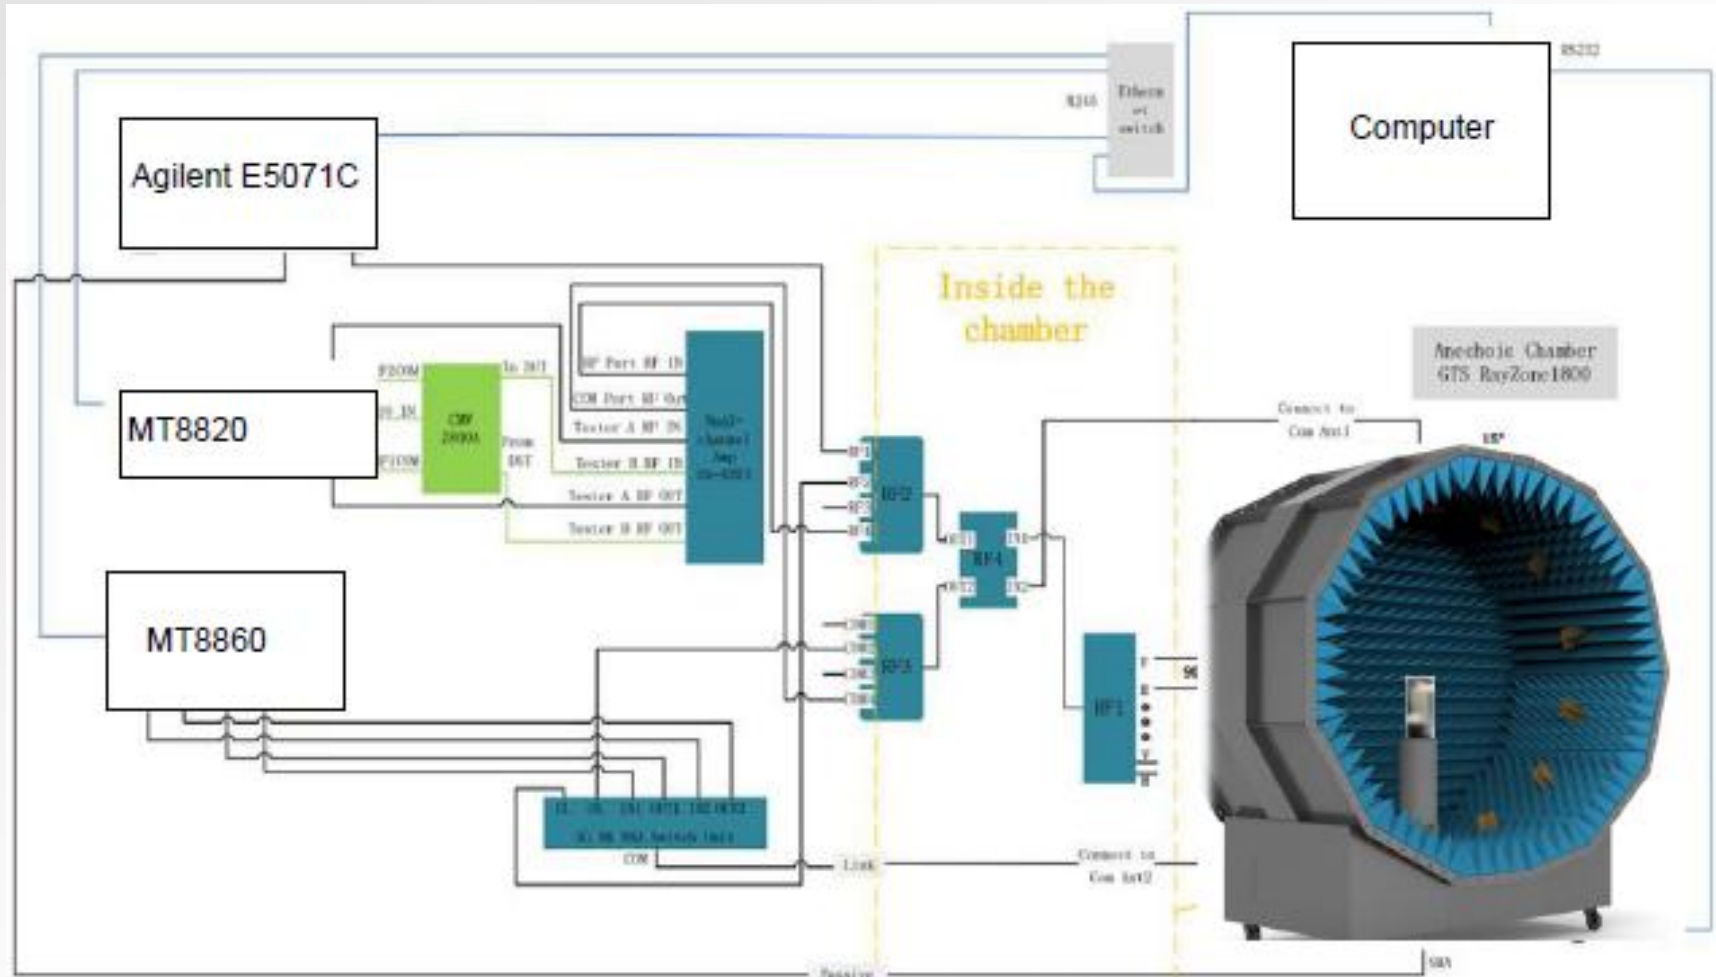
Agilent E5071C

Ethernet switch

RJ45

RS232

Computer

Inside the chamber

Anechoic Chamber GTS RayZone1800

MT8820

F2COM

IN IN

F1COM

CMW 2800A

To DUT

From DUT

RF Port RF IN

COM Port RF Out

Tester A RF IN

Tester B RF IN

Tester A RF OUT

Tester B RF OUT

Dual-channel Amp

RF1

RF2

RF3

RF4

RF2

OUT1

OUT2

RF4

IN1

IN2

COM1

COM2

COM3

COM4

RF3

Connect to Com Ant1

RF1

MT8860

Connect to Com Ant2

COM

Link

SMA

Passive

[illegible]